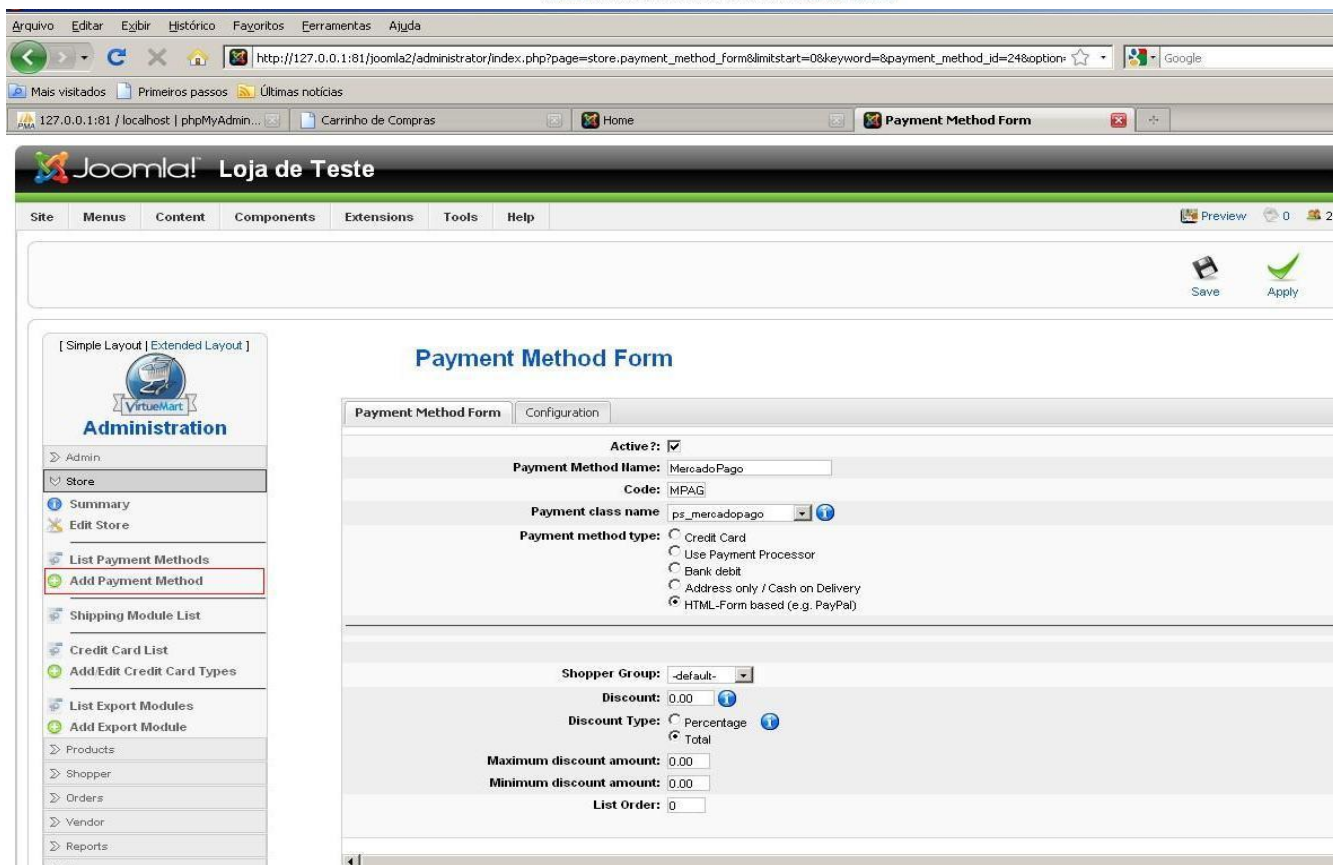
Arquivo Editar Exibir Histórico Favoritos Ferramentas Ajuda

http://127.0.0.1:81/joomla2/administrator/index.php?page=store.payment_method_form&limitstart=0&keyword=&payment_method_id=24&option=

Google

Mais visitados Primeiros passos Últimas notícias

127.0.0.1:81 / localhost | phpMyAdmin... Carrinho de Compras Home Payment Method Form

Joomla! Loja de Teste

Site Menus Content Components Extensions Tools Help

Preview 0 2

Save Apply

[ Simple Layout | Extended Layout ]

VirtueMart

Administration

Admin

Store

Summary

Edit Store

List Payment Methods

Add Payment Method

Shipping Module List

Credit Card List

Add/Edit Credit Card Types

List Export Modules

Add Export Module

Products

Shopper

Orders

Vendor

Reports

Payment Method Form

Payment Method Form Configuration

Active?: ☑

Payment Method Name: MercadoPago

Code: MPAG

Payment class name ps_mercadopago

Payment method type: Credit Card
Use Payment Processor
Bank debit
Address only / Cash on Delivery
HTML-Form based (e.g. PayPal)

Shopper Group: -default-

Discount: 0.00

Discount Type: Percentage
Total

Maximum discount amount: 0.00

Minimum discount amount: 0.00

List Order: 0